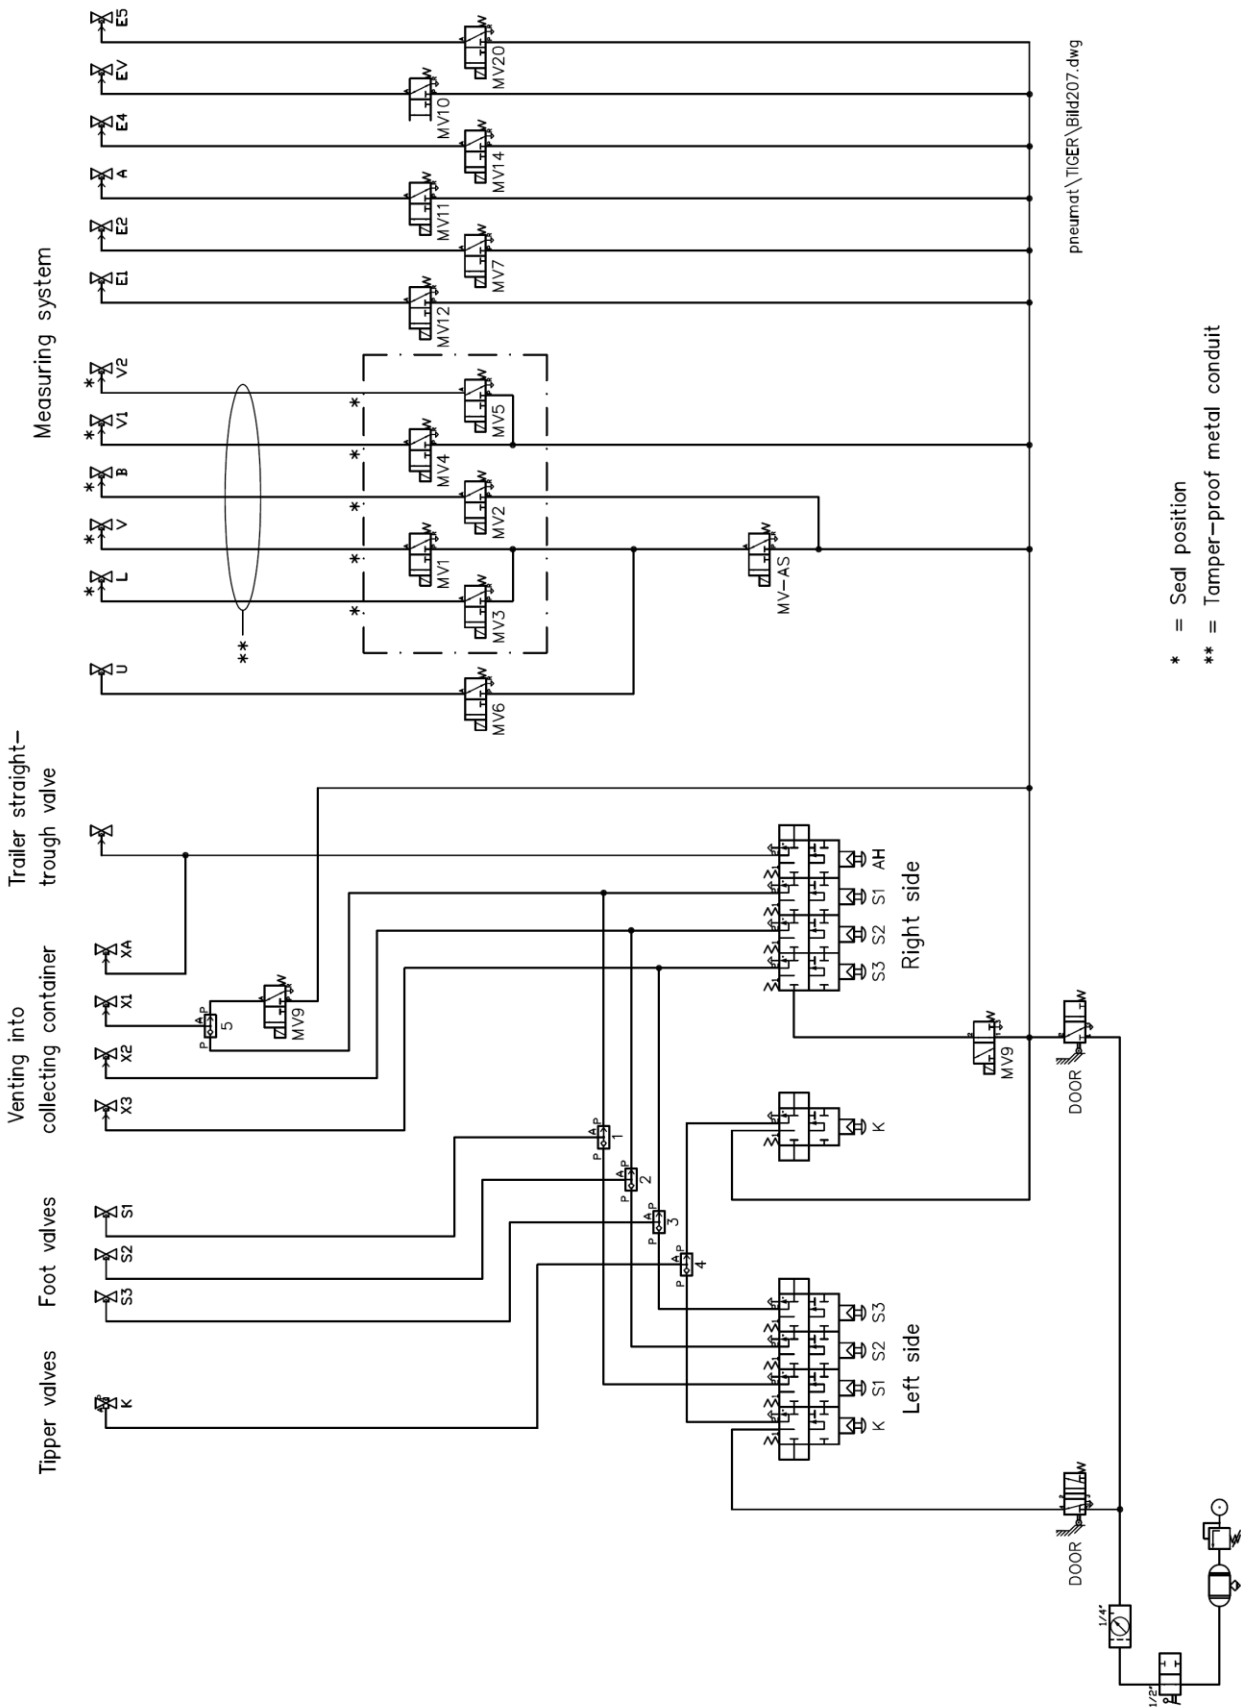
Tipper valves

Foot valves

Venting into collecting container

Trailer straight-trough valve

Measuring system

K

S3

S2

S1

X3

X2

X1

XA

U

L

V

B

V1

V2

E1

E2

A

E4

EV

E5

*

*

*

*

*

**

MV6

MV3

MV1

MV2

MV4

MV5

MV12

MV7

MV11

MV14

MV10

MV20

MV-AS

MV9

MV9

1

2

3

4

5

K

S1

S2

S3

Left side

K

S3

S2

S1

AH

Right side

DOOR

DOOR

1/4"

1/2"

pneumat\TIGER\Bild207.dwg

* = Seal position

** = Tamper-proof metal conduit